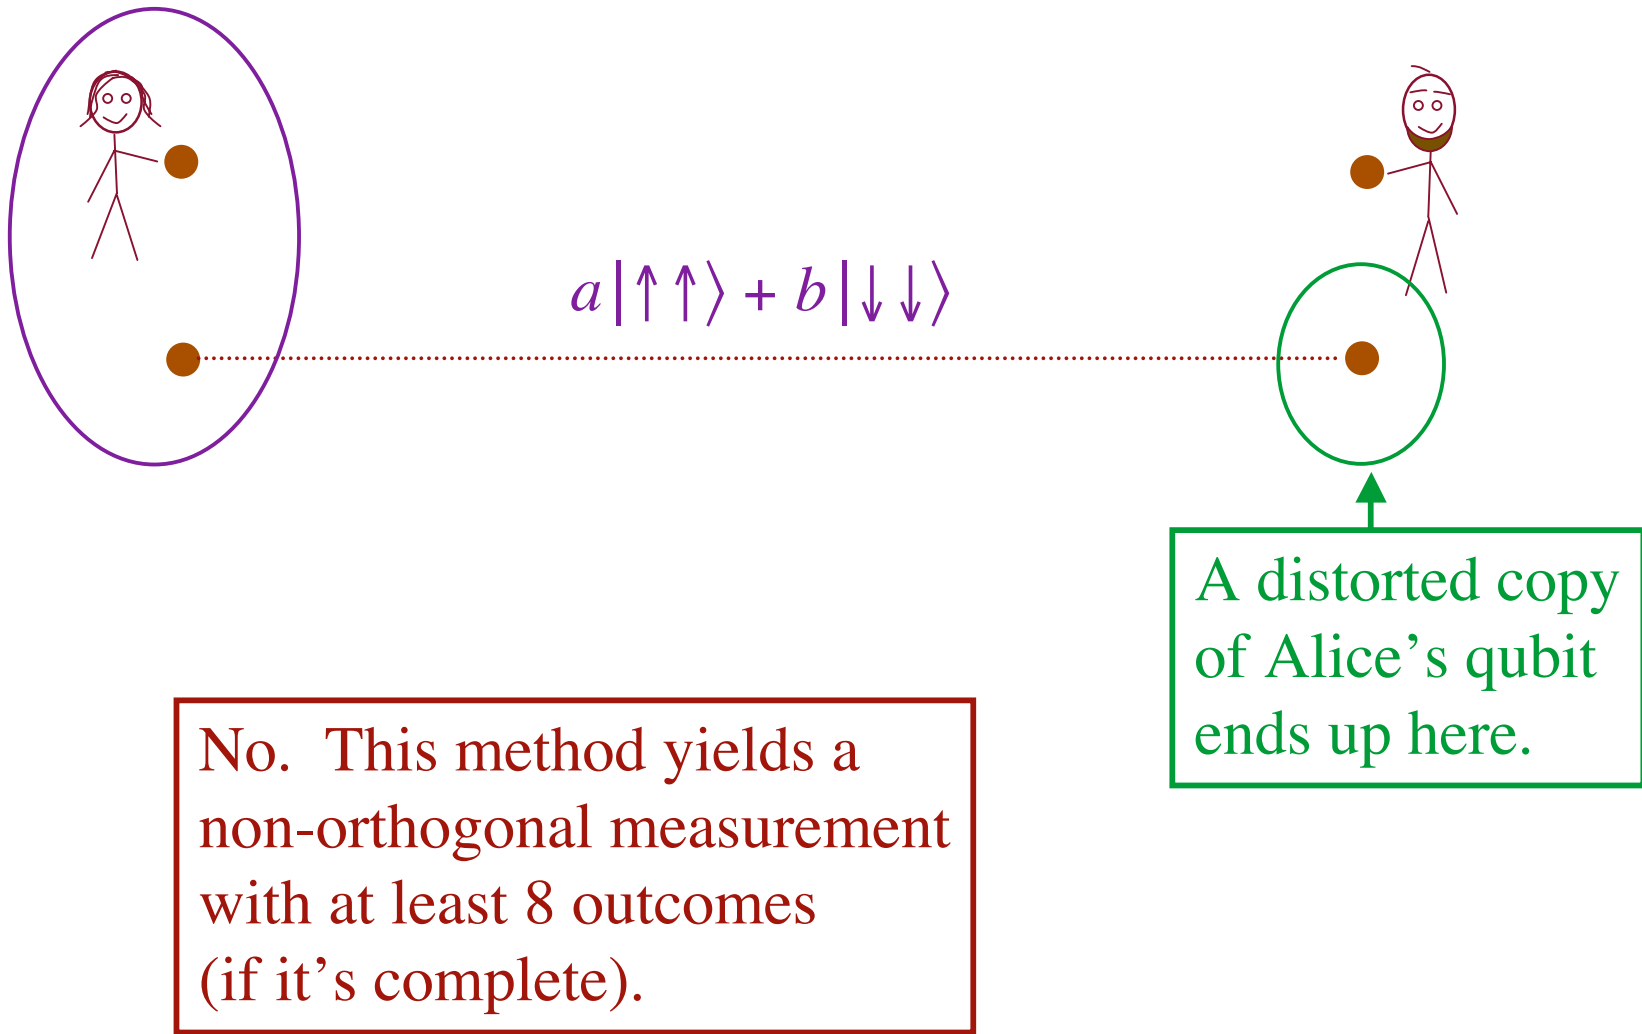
$a|\uparrow\uparrow\rangle + b|\downarrow\downarrow\rangle$

A distorted copy of Alice’s qubit ends up here.

No. This method yields a non-orthogonal measurement with at least 8 outcomes (if it’s complete).